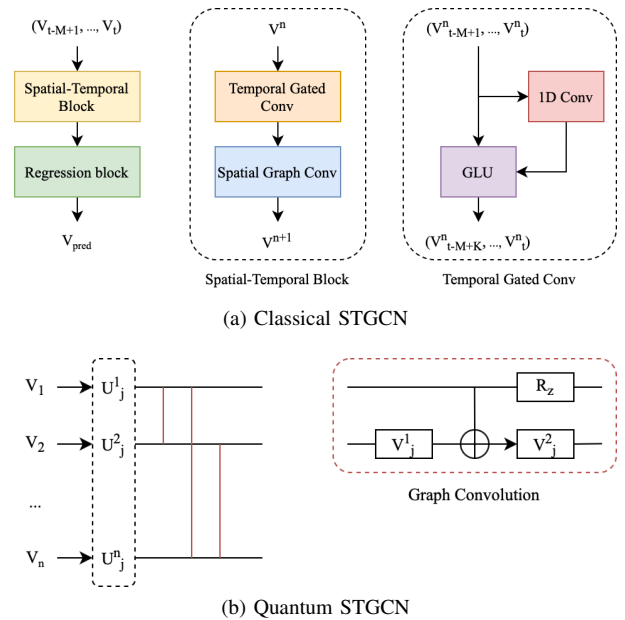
$(V_{t-M+1}, ..., V_t)$

Spatial-Temporal Block

Regression block

$V_{pred}$

$V^n$

Temporal Gated Conv

Spatial Graph Conv

$V^{n+1}$

Spatial-Temporal Block

$(V^n_{t-M+1}, ..., V^n_t)$

1D Conv

GLU

$(V^n_{t-M+K}, ..., V^n_t)$

Temporal Gated Conv

(a) Classical STGCN

$V_1$

$V_2$

...

$V_n$

$U^1_j$

$U^2_j$

$U^n_j$

$R_z$

$V^1_j$

$V^2_j$

Graph Convolution

(b) Quantum STGCN